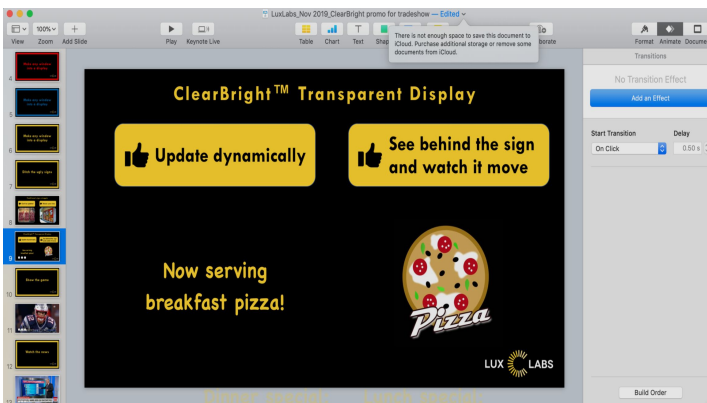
LuxLabs_Nov 2019_ClearBright promo for tradeshow — Edited

View Zoom Add Slide Play Keynote Live Table Chart Text Shap laborate Format Animate Docume

100%

There is not enough space to save this document to iCloud. Purchase additional storage or remove some documents from iCloud.

No Transition Effect

Add an Effect

Transitions

Start Transition

Delay

On Click

0.50 s

Build Order

4

5

6

7

8

9

10

11

12

ClearBright™ Transparent Display

Update dynamically

See behind the sign and watch it move

Now serving breakfast pizza!

Pizza

LUX LABS